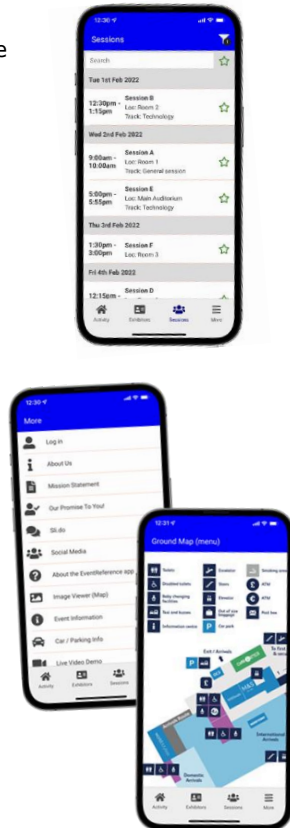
e

12:30
Sessions
Search
Tue 1st Feb 2022
12:30pm - 1:15pm Session B Loc: Room 2 Track: Technology
Wed 2nd Feb 2022
9:00am - 10:00am Session A Loc: Room 1 Track: General session
5:00pm - 5:55pm Session E Loc: Main Auditorium Track: Technology
Thu 3rd Feb 2022
1:30pm - 3:00pm Session F Loc: Room 3
Fri 4th Feb 2022
12:15pm - Session D
Activity Exhibitors Sessions More

12:30
More
Log in
About Us
Mission Statement
Our Promise To You!
Sli.do
Social Media
About the EventReference app
Image Viewer (Map)
Event Information
Car / Parking Info
Live Video Demo
Activity Exhibitors Sessions

12:31
Ground Map (menu)
Toilets
Disabled toilets
Baby changing facilities
Taxi and buses
Information centre
Escalator
Stairs
Elevator
Out of size luggage
Car park
Smoking area
ATM
ATM
Post box
P
Exit / Arrivals
International Arrivals
Domestic Arrivals
Activity Exhibitors Sessions More